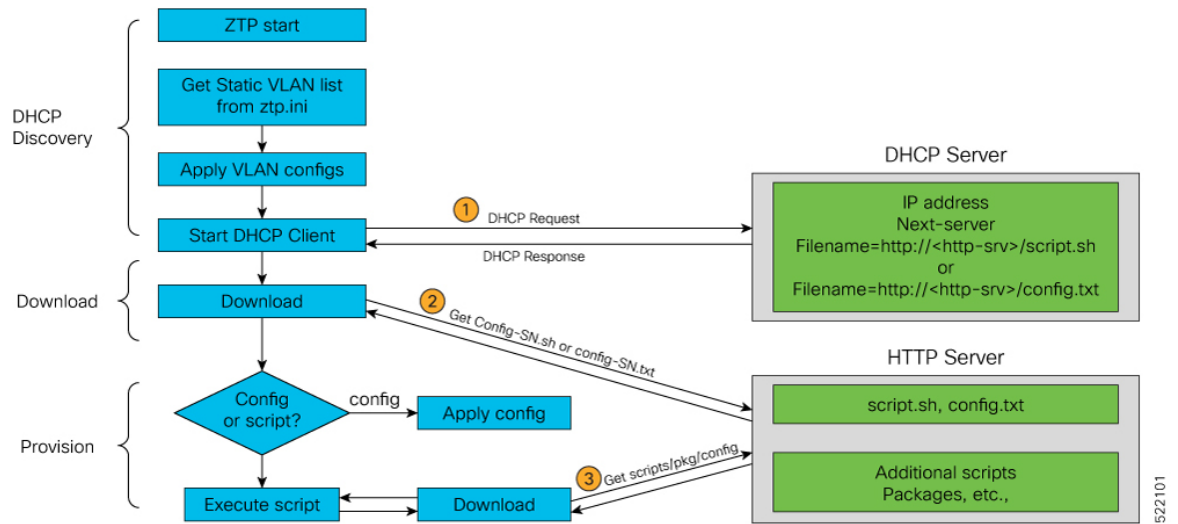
DHCP Discovery

ZTP start

Get Static VLAN list from ztp.ini

Apply VLAN configs

Start DHCP Client

1 DHCP Request

DHCP Response

DHCP Server

IP address
Next-server
Filename=http://<http-srv>/script.sh
or
Filename=http://<http-srv>/config.txt

Download

Download

2 Get Config-SN.sh or config-SN.txt

HTTP Server

script.sh, config.txt

Provision

Config or script?

config

Apply config

Execute script

Download

3 Get scripts/pkg/config

Additional scripts
Packages, etc.,

522101